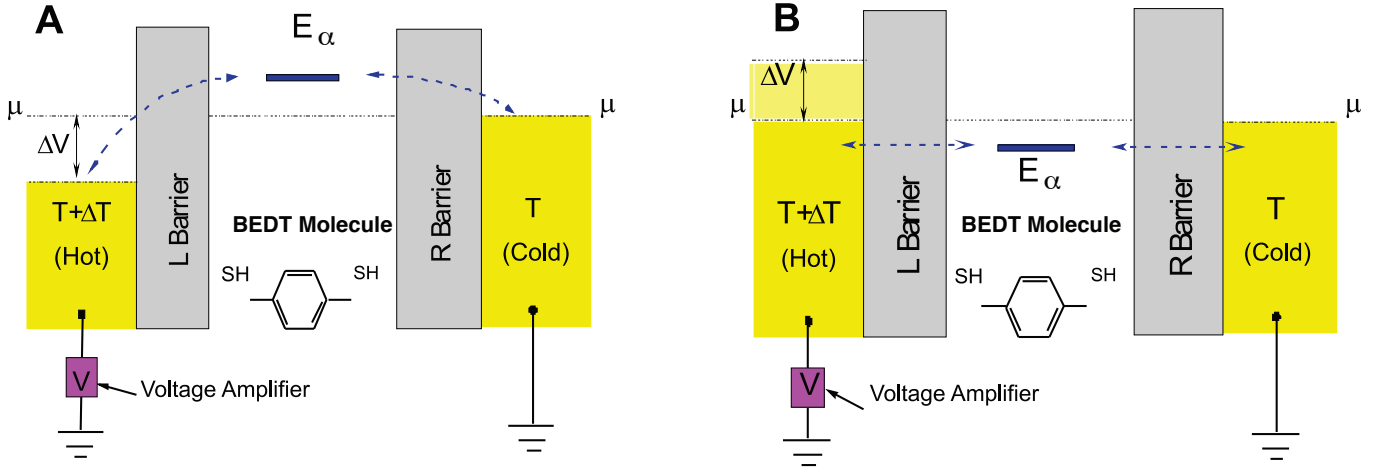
A

$E_\alpha$

$\mu$

$\mu$

$\Delta V$

T+$\Delta$T

(Hot)

L Barrier

BEDT Molecule

SH

SH

R Barrier

T

(Cold)

V

Voltage Amplifier

B

$\Delta V$

$\mu$

$\mu$

$E_\alpha$

T+$\Delta$T

(Hot)

L Barrier

BEDT Molecule

SH

SH

R Barrier

T

(Cold)

V

Voltage Amplifier